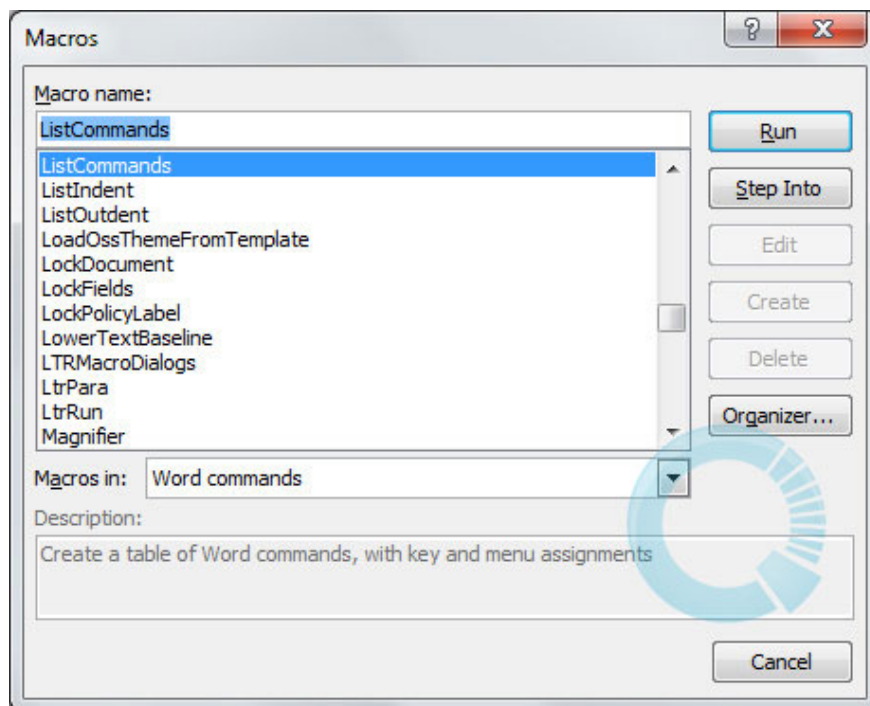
Macros

?

X

Macro name:

ListCommands

ListCommands
ListIndent
ListOutdent
LoadOssThemeFromTemplate
LockDocument
LockFields
LockPolicyLabel
LowerTextBaseline
LTRMacroDialogs
LtrPara
LtrRun
Magnifier

Run

Step Into

Edit

Create

Delete

Organizer...

Macros in: Word commands

Description:

Create a table of Word commands, with key and menu assignments

Cancel